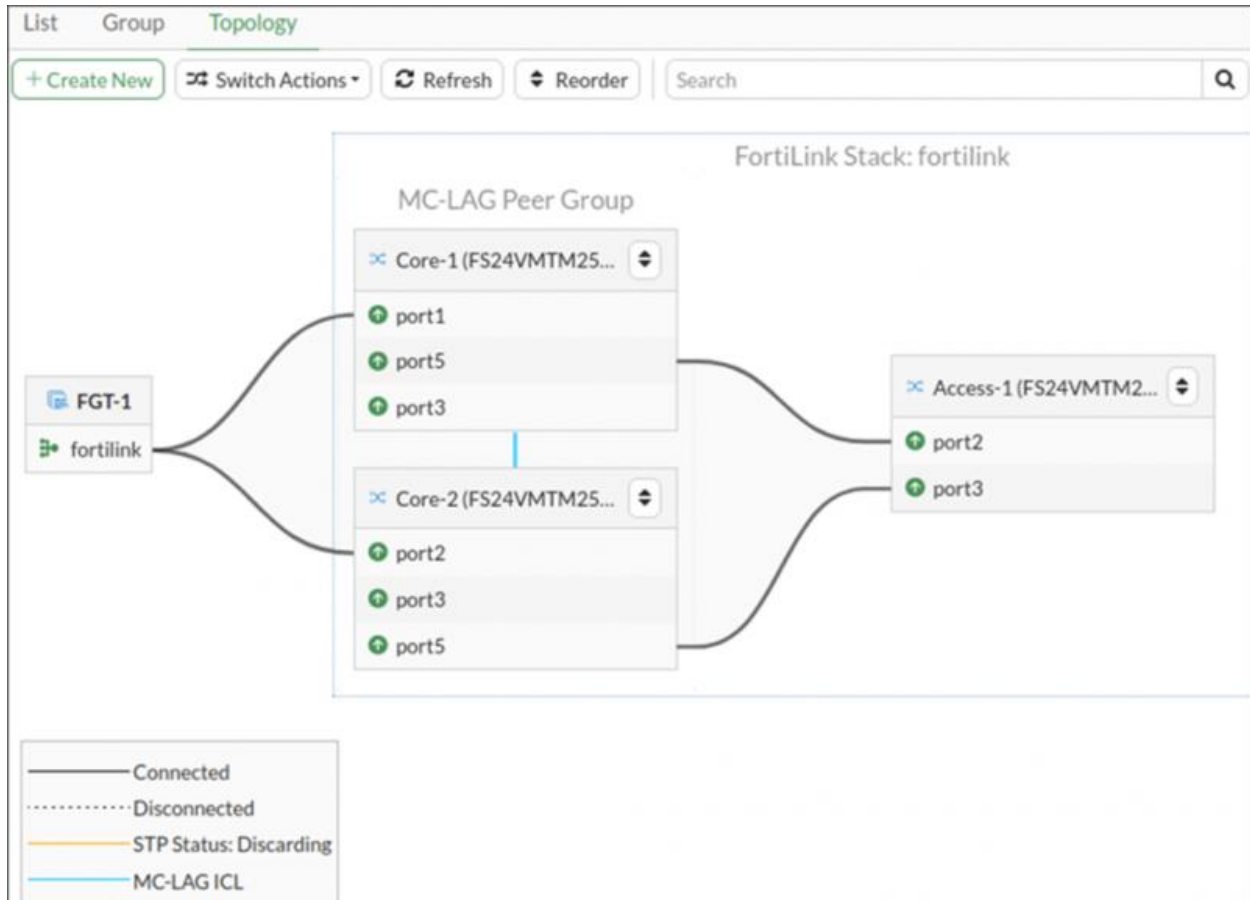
List Group Topology

+ Create New Switch Actions Refresh Reorder Search

FortiLink Stack: fortilink

MC-LAG Peer Group

Core-1 (FS24VMTM25...
port1
port5
port3

FGT-1
fortilink

Core-2 (FS24VMTM25...
port2
port3
port5

Access-1 (FS24VMTM2...
port2
port3

Connected
Disconnected
STP Status: Discarding
MC-LAG ICL